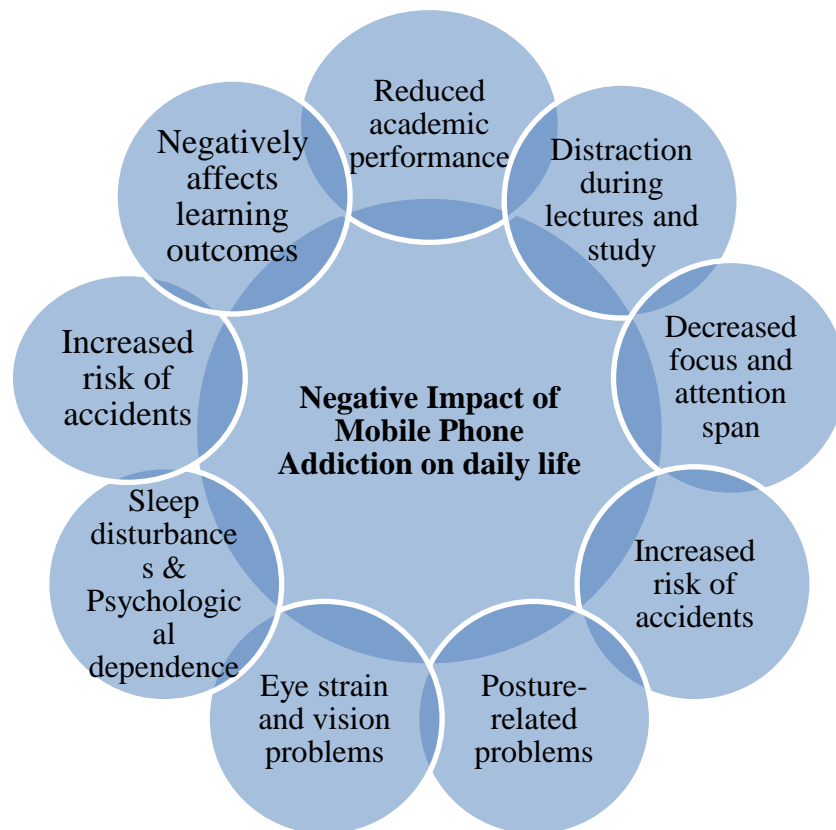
Reduced academic performance

Distraction during lectures and study

Decreased focus and attention span

Increased risk of accidents

Posture-related problems

Eye strain and vision problems

Sleep disturbances & Psychological dependence

Increased risk of accidents

Negatively affects learning outcomes

**Negative Impact of Mobile Phone Addiction on daily life**